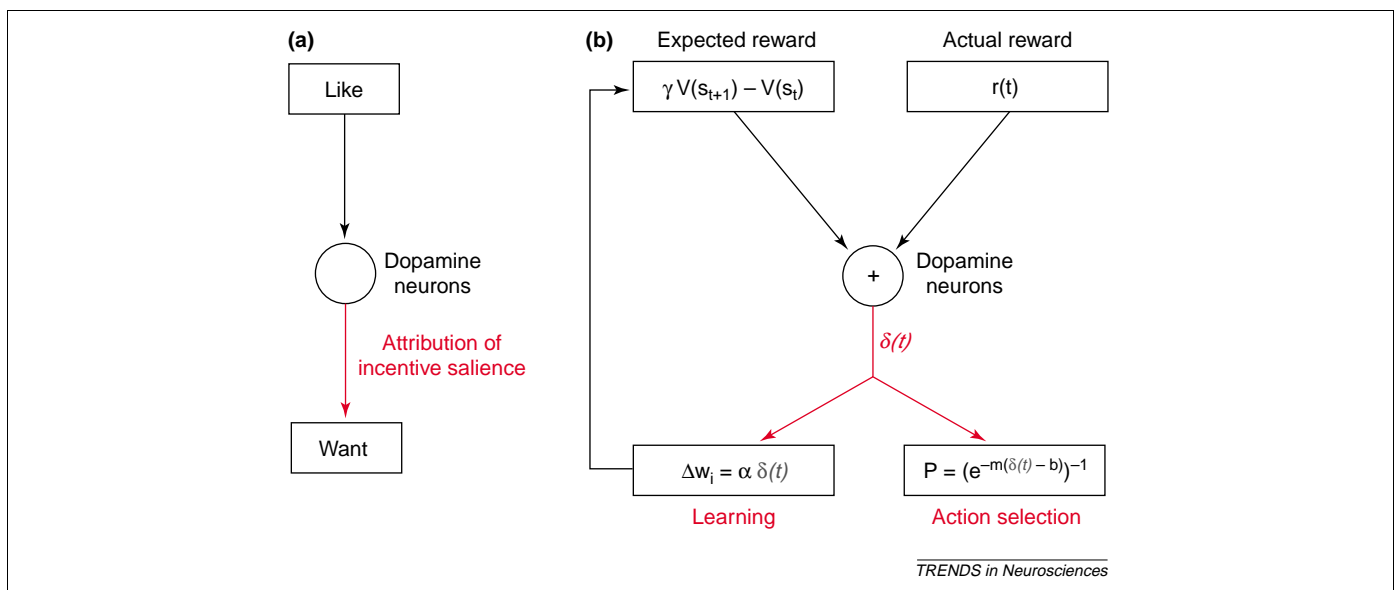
(a)

Like

Dopamine neurons

Attribution of incentive salience

Want

(b)

Expected reward

Actual reward

$\gamma V(s_{t+1}) - V(s_t)$

$r(t)$

+

Dopamine neurons

$\delta(t)$

$\Delta w_i = \alpha\, \delta(t)$

$P = (e^{-m(\delta(t) - b)})^{-1}$

Learning

Action selection

TRENDS in Neurosciences